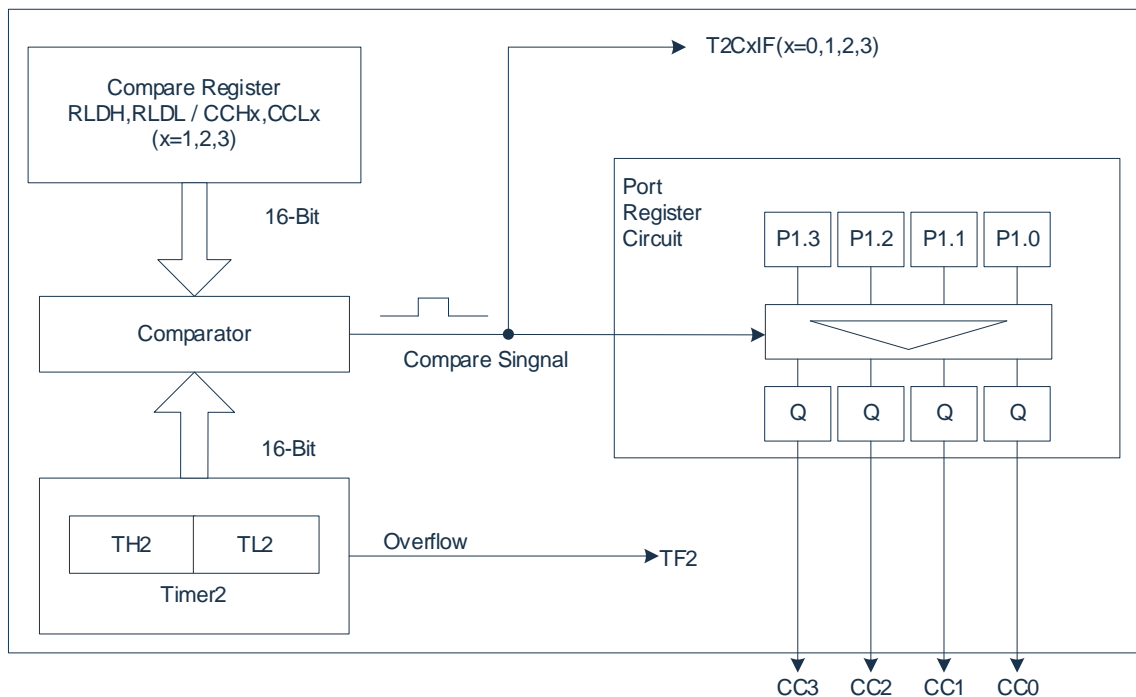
Compare Register
RLDH,RLDL / CCHx,CCLx
(x=1,2,3)

16-Bit

Comparator

16-Bit

TH2 TL2
Timer2

T2CxIF(x=0,1,2,3)

Compare Singnal

Overflow

TF2

Port
Register
Circuit

P1.3 P1.2 P1.1 P1.0

Q Q Q Q

CC3 CC2 CC1 CC0